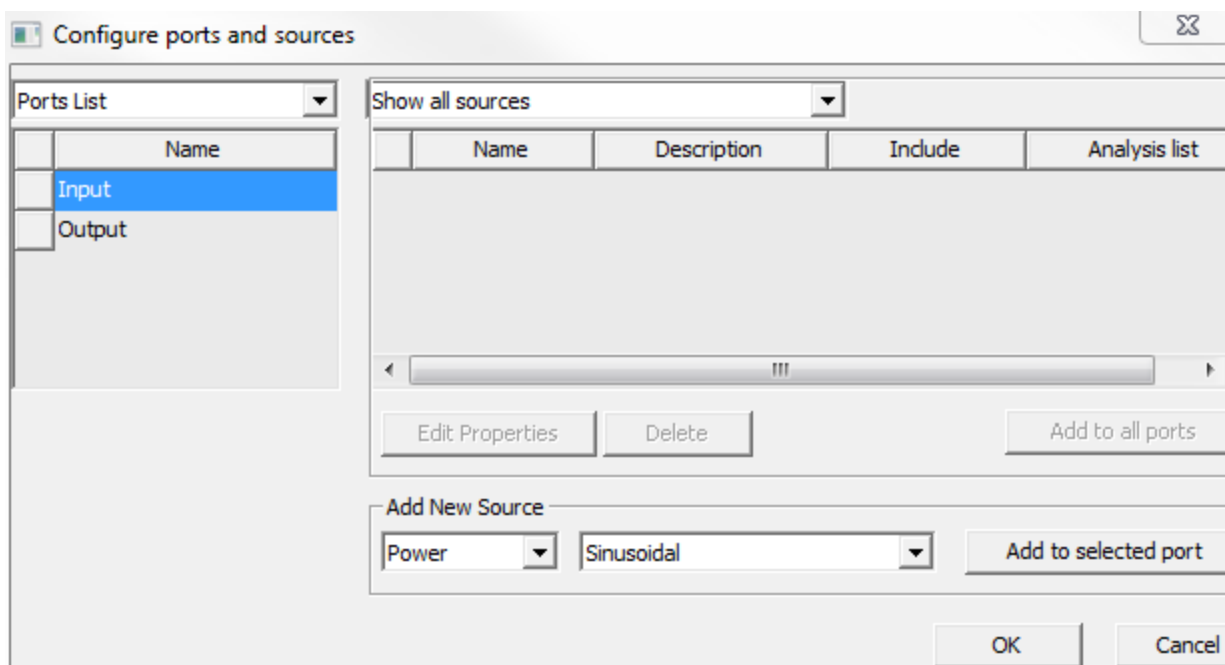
Configure ports and sources

Ports List

| | Name |
|---|---|
| | Input |
| | Output |

Show all sources

| | Name | Description | Include | Analysis list |
|---|---|---|---|---|

Edit Properties
Delete
Add to all ports

Add New Source
Power
Sinusoidal
Add to selected port

OK
Cancel